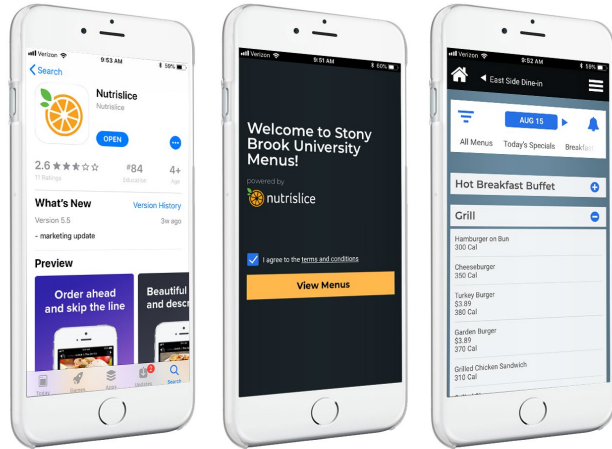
Verizon 9:53 AM 58%
Search
Nutrislice
Nutrislice
OPEN
2.6
11 Ratings
#84
Education
4+
Age
What's New
Version History
Version 5.5
3w ago
- marketing update
Preview
Order ahead and skip the line
Beautiful and descr
Today Games Apps Updates Search

Verizon 9:51 AM 60%
Welcome to Stony Brook University Menus!
powered by
nutrislice
I agree to the terms and conditions
View Menus

Verizon 9:52 AM 59%
East Side Dine-in
AUG 15
All Menus Today's Specials Breakfast
Hot Breakfast Buffet
Grill
Hamburger on Bun
300 Cal
Cheeseburger
350 Cal
Turkey Burger
$3.89
380 Cal
Garden Burger
$3.89
370 Cal
Grilled Chicken Sandwich
310 Cal